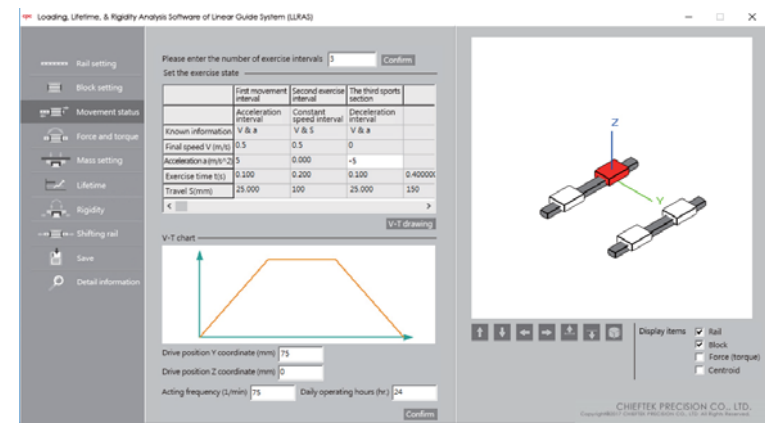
Loading, Lifetime, & Rigidity Analysis Software of Linear Guide System (LLRAS)

Rail setting
Block setting
Movement status
Force and torque
Mass setting
Lifetime
Rigidity
Shifting rail
Save
Detail information

Please enter the number of exercise intervals 3 Confirm

Set the exercise state

| | First movement interval | Second exercise interval | The third sports section | |
|---|---|---|---|---|
| | Acceleration interval | Constant speed interval | Deceleration interval | |
| Known information | V & a | V & S | V & a | |
| Final speed V (m/s) | 0.5 | 0.5 | 0 | |
| Acceleration a (m/s^2) | 5 | 0.000 | -5 | |
| Exercise time t(s) | 0.100 | 0.200 | 0.100 | 0.40000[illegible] |
| Travel S(mm) | 25.000 | 100 | 25.000 | 150 |

V-T drawing

V-T chart

Drive position Y coordinate (mm) 75
Drive position Z coordinate (mm) 0
Acting frequency (1/min) 75 Daily operating hours (hr.) 24
Confirm

Z
Y

Display items
Rail
Block
Force (torque)
Centroid

CHIEFTEK PRECISION CO., LTD.
Copyright©2017 CHIEFTEK PRECISION CO., LTD. All Rights Reserved.